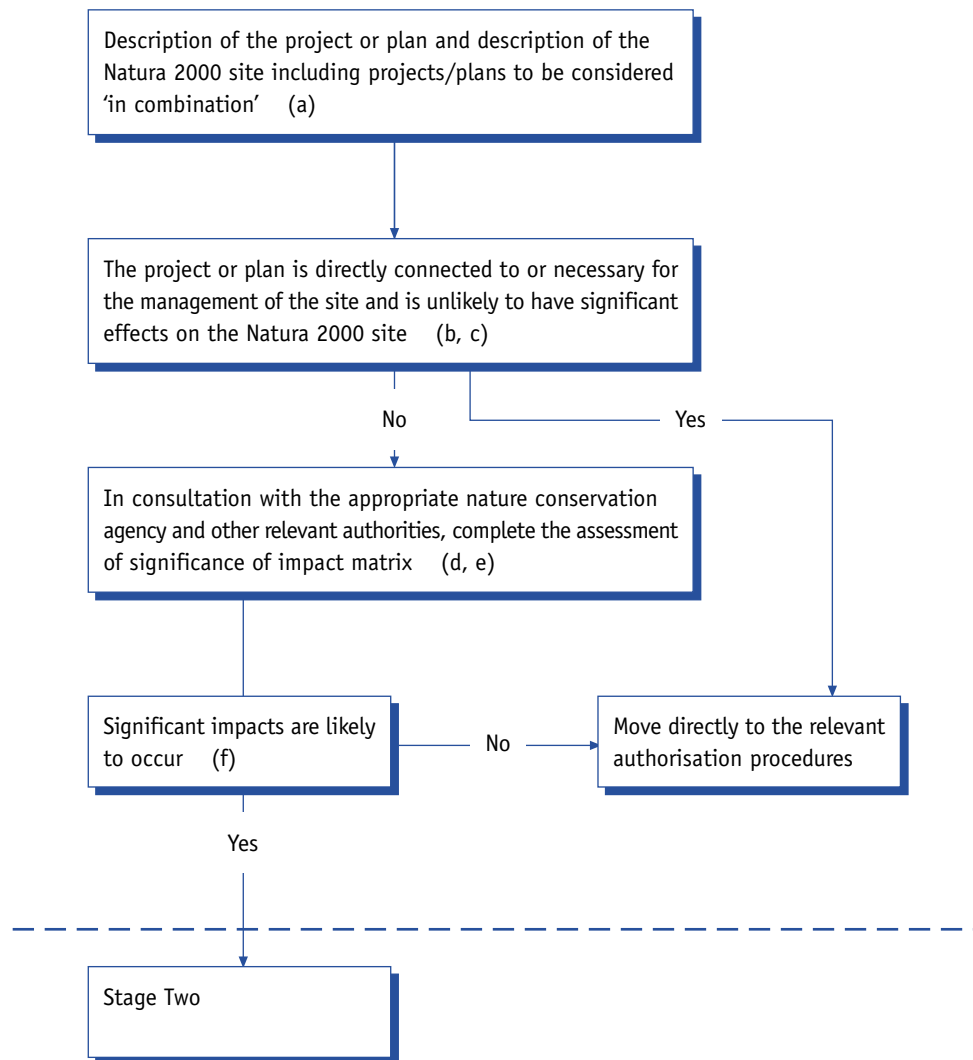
Description of the project or plan and description of the Natura 2000 site including projects/plans to be considered ‘in combination’ (a)

The project or plan is directly connected to or necessary for the management of the site and is unlikely to have significant effects on the Natura 2000 site (b, c)

No

Yes

In consultation with the appropriate nature conservation agency and other relevant authorities, complete the assessment of significance of impact matrix (d, e)

Significant impacts are likely to occur (f)

No

Move directly to the relevant authorisation procedures

Yes

Stage Two